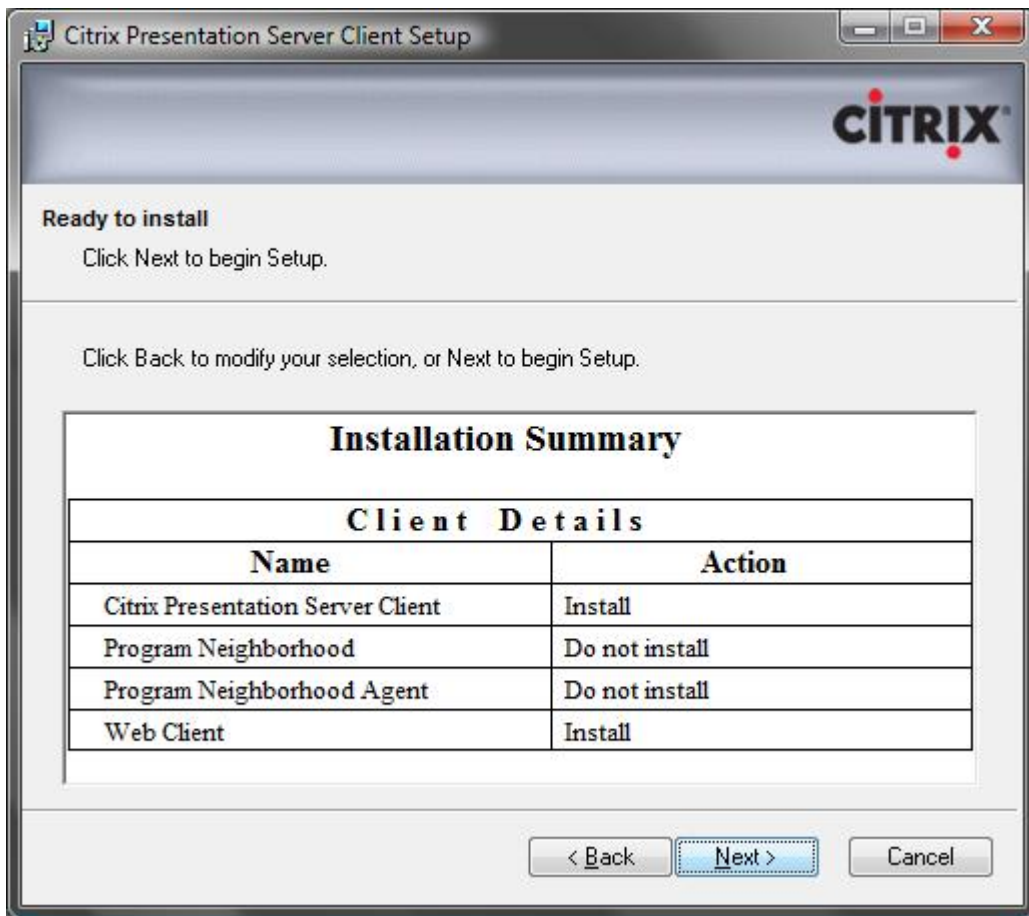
Citrix Presentation Server Client Setup

CITRIX

Ready to install

Click Next to begin Setup.

Click Back to modify your selection, or Next to begin Setup.

Installation Summary

| Client Details | |
|---|---|
| Name | Action |
| Citrix Presentation Server Client | Install |
| Program Neighborhood | Do not install |
| Program Neighborhood Agent | Do not install |
| Web Client | Install |

< Back Next > Cancel